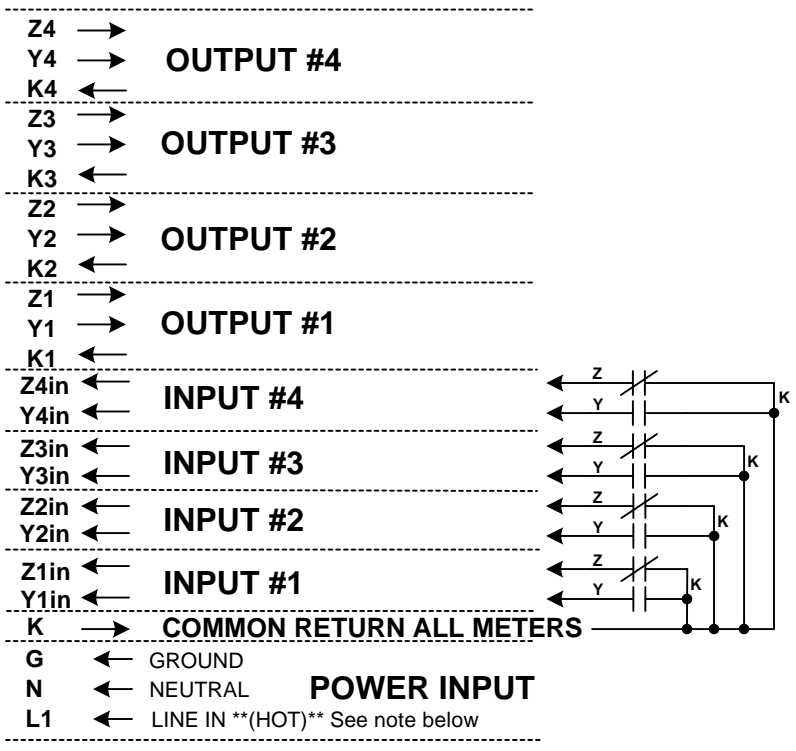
Z4
Y4
K4
OUTPUT #4

Z3
Y3
K3
OUTPUT #3

Z2
Y2
K2
OUTPUT #2

Z1
Y1
K1
OUTPUT #1

Z4in
Y4in
INPUT #4
Z
Y
K

Z3in
Y3in
INPUT #3
Z
Y
K

Z2in
Y2in
INPUT #2
Z
Y
K

Z1in
Y1in
INPUT #1
Z
Y
K

K
COMMON RETURN ALL METERS

G GROUND
N NEUTRAL
L1 LINE IN **(HOT)** See note below
POWER INPUT